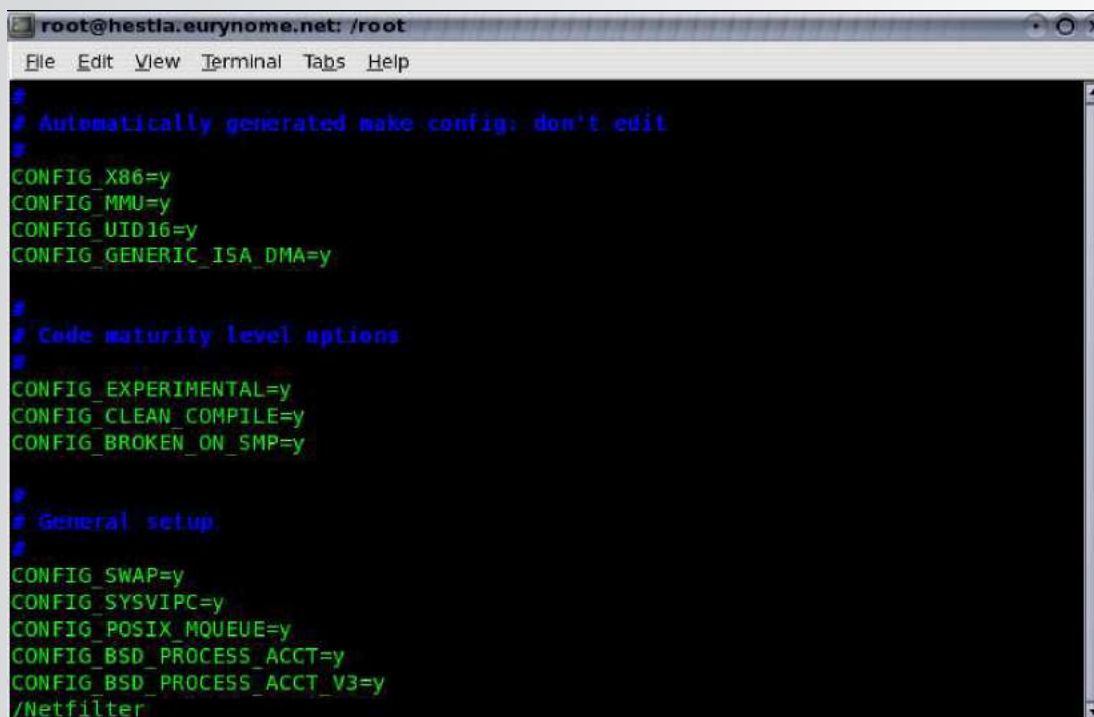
root@hestia.eurynome.net: /root

File Edit View Terminal Tabs Help

#
# Automatically generated make config: don't edit
#
CONFIG_X86=y
CONFIG_MMU=y
CONFIG_UID16=y
CONFIG_GENERIC_ISA_DMA=y

#
# Code maturity level options
#
CONFIG_EXPERIMENTAL=y
CONFIG_CLEAN_COMPILE=y
CONFIG_BROKEN_ON_SMP=y

#
# General setup
#
CONFIG_SWAP=y
CONFIG_SYSVIPC=y
CONFIG_POSIX_MQUEUE=y
CONFIG_BSD_PROCESS_ACCT=y
CONFIG_BSD_PROCESS_ACCT_V3=y
/Netfilter